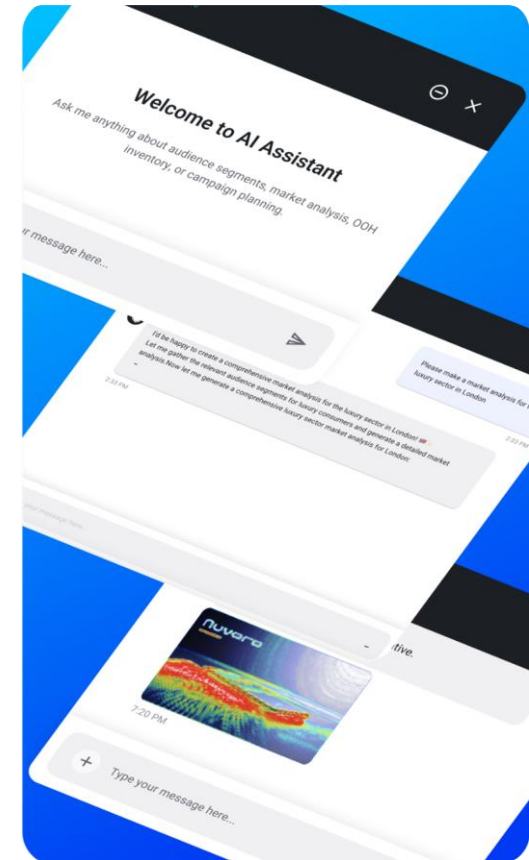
Welcome to AI Assistant

Ask me anything about audience segments, market analysis, OOH inventory, or campaign planning.

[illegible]r message here...

Please make a market analysis for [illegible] luxury sector in London

2:22 PM

I'd be happy to create a comprehensive market analysis for the luxury sector in London! Let me gather the relevant audience segments for luxury consumers and generate a detailed market analysis.Now let me generate a comprehensive luxury sector market analysis for London:

2:23 PM

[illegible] message here...

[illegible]tive.

nuvoro

7:20 PM

Type your message here...